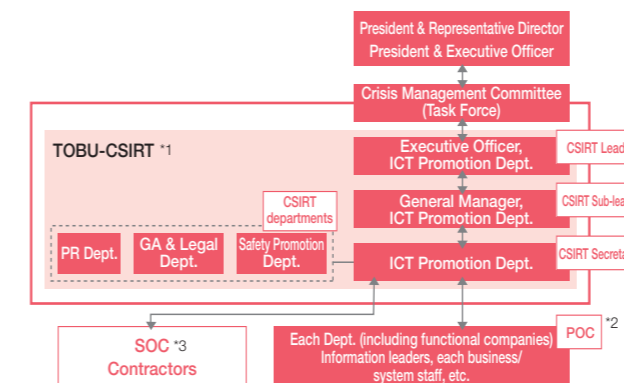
President & Representative Director
President & Executive Officer

Crisis Management Committee
(Task Force)

TOBU-CSIRT *1

Executive Officer,
ICT Promotion Dept.

CSIRT Lead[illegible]

General Manager,
ICT Promotion Dept.

CSIRT Sub-lea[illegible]

CSIRT departments

PR Dept.

GA & Legal Dept.

Safety Promotion Dept.

ICT Promotion Dept.

CSIRT Secreta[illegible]

*2

POC

SOC *3
Contractors

Each Dept. (including functional companies)
Information leaders, each business/
system staff, etc.